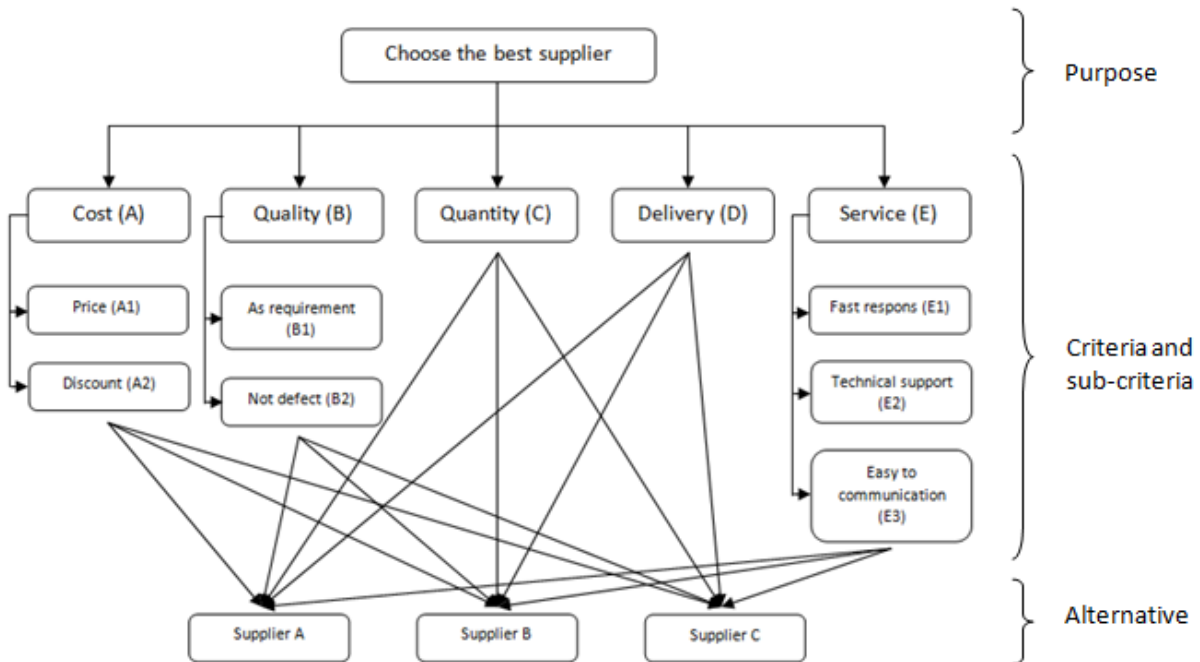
Choose the best supplier

Purpose

Cost (A)

Quality (B)

Quantity (C)

Delivery (D)

Service (E)

Price (A1)

Discount (A2)

As requirement (B1)

Not defect (B2)

Fast respons (E1)

Technical support (E2)

Easy to communication (E3)

Criteria and sub-criteria

Supplier A

Supplier B

Supplier C

Alternative